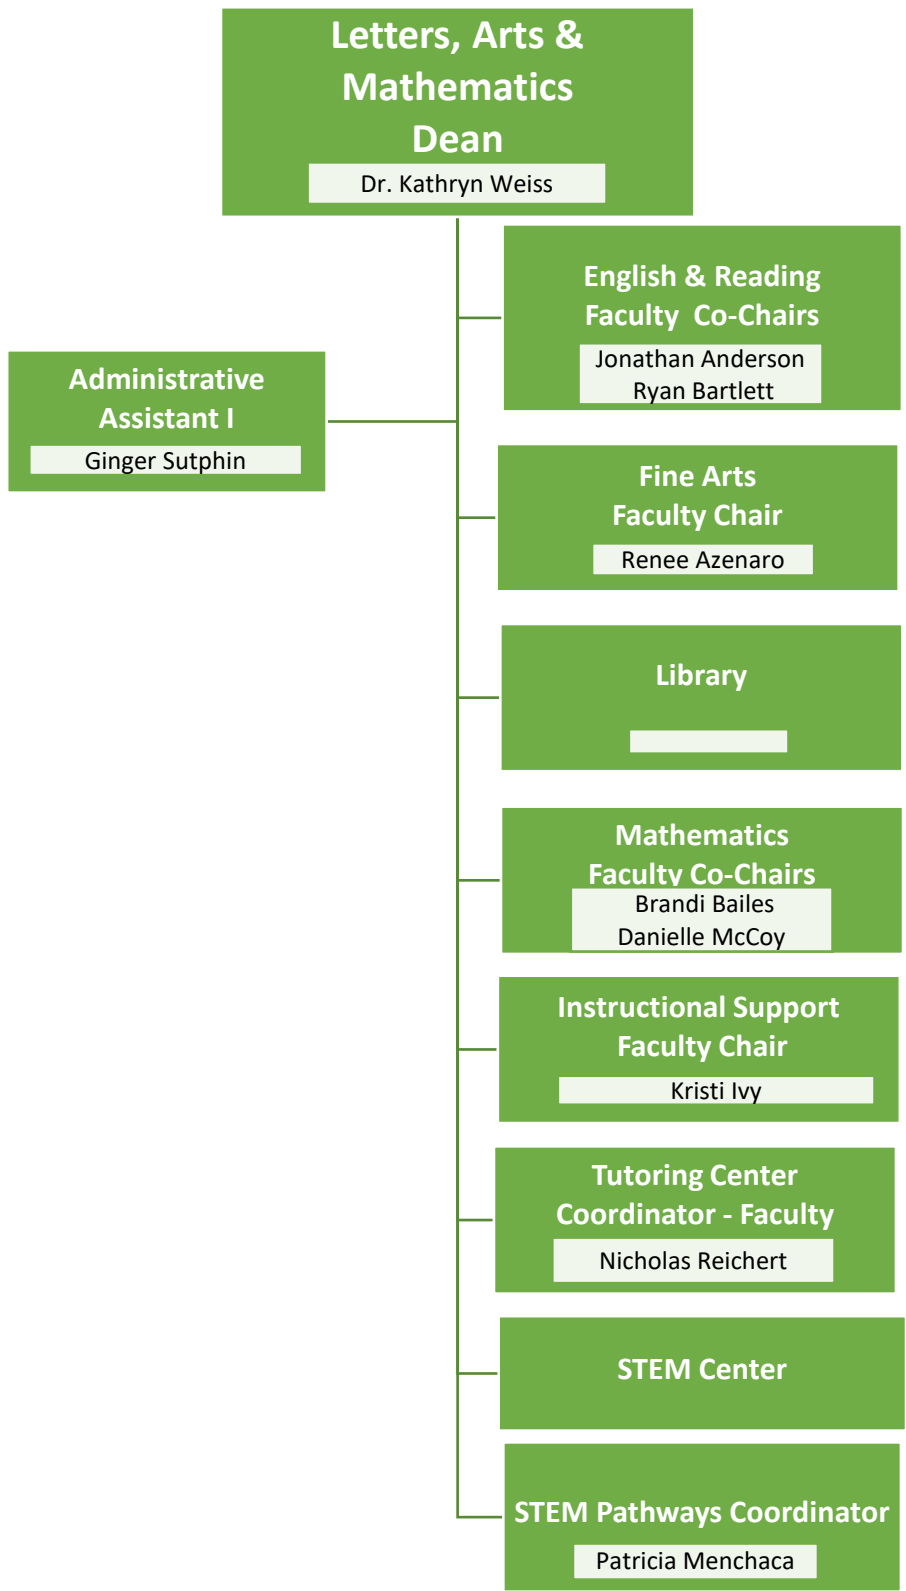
Letters, Arts & Mathematics Dean
Dr. Kathryn Weiss

English & Reading Faculty Co-Chairs
Jonathan Anderson
Ryan Bartlett

Administrative Assistant I
Ginger Sutphin

Fine Arts Faculty Chair
Renee Azenaro

Library

Mathematics Faculty Co-Chairs
Brandi Bailes
Danielle McCoy

Instructional Support Faculty Chair
Kristi Ivy

Tutoring Center Coordinator - Faculty
Nicholas Reichert

STEM Center

STEM Pathways Coordinator
Patricia Menchaca